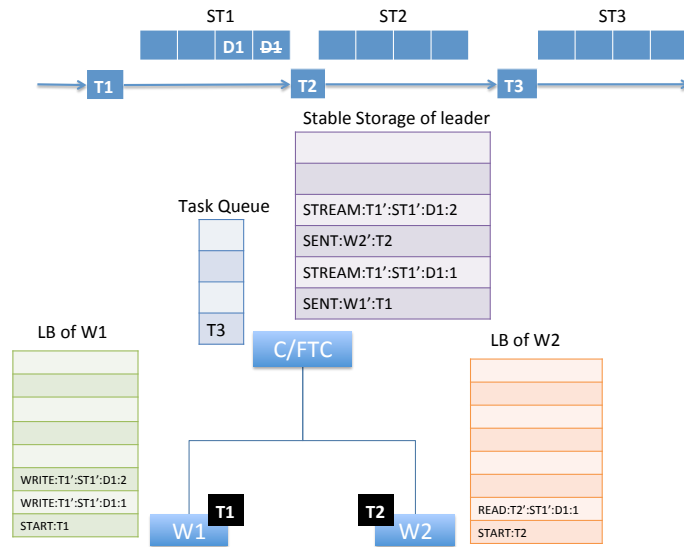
ST1

ST2

ST3

D1 D1

T1

T2

T3

Stable Storage of leader

| |
|---|
| |
| |
| STREAM:T1':ST1':D1:2 |
| SENT:W2':T2 |
| STREAM:T1':ST1':D1:1 |
| SENT:W1':T1 |

Task Queue

| |
|---|
| |
| |
| |
| T3 |

LB of W1

| |
|---|
| |
| |
| |
| |
| |
| WRITE:T1':ST1':D1:2 |
| WRITE:T1':ST1':D1:1 |
| START:T1 |

C/FTC

LB of W2

| |
|---|
| |
| |
| |
| |
| |
| |
| READ:T2':ST1':D1:1 |
| START:T2 |

T1

W1

T2

W2